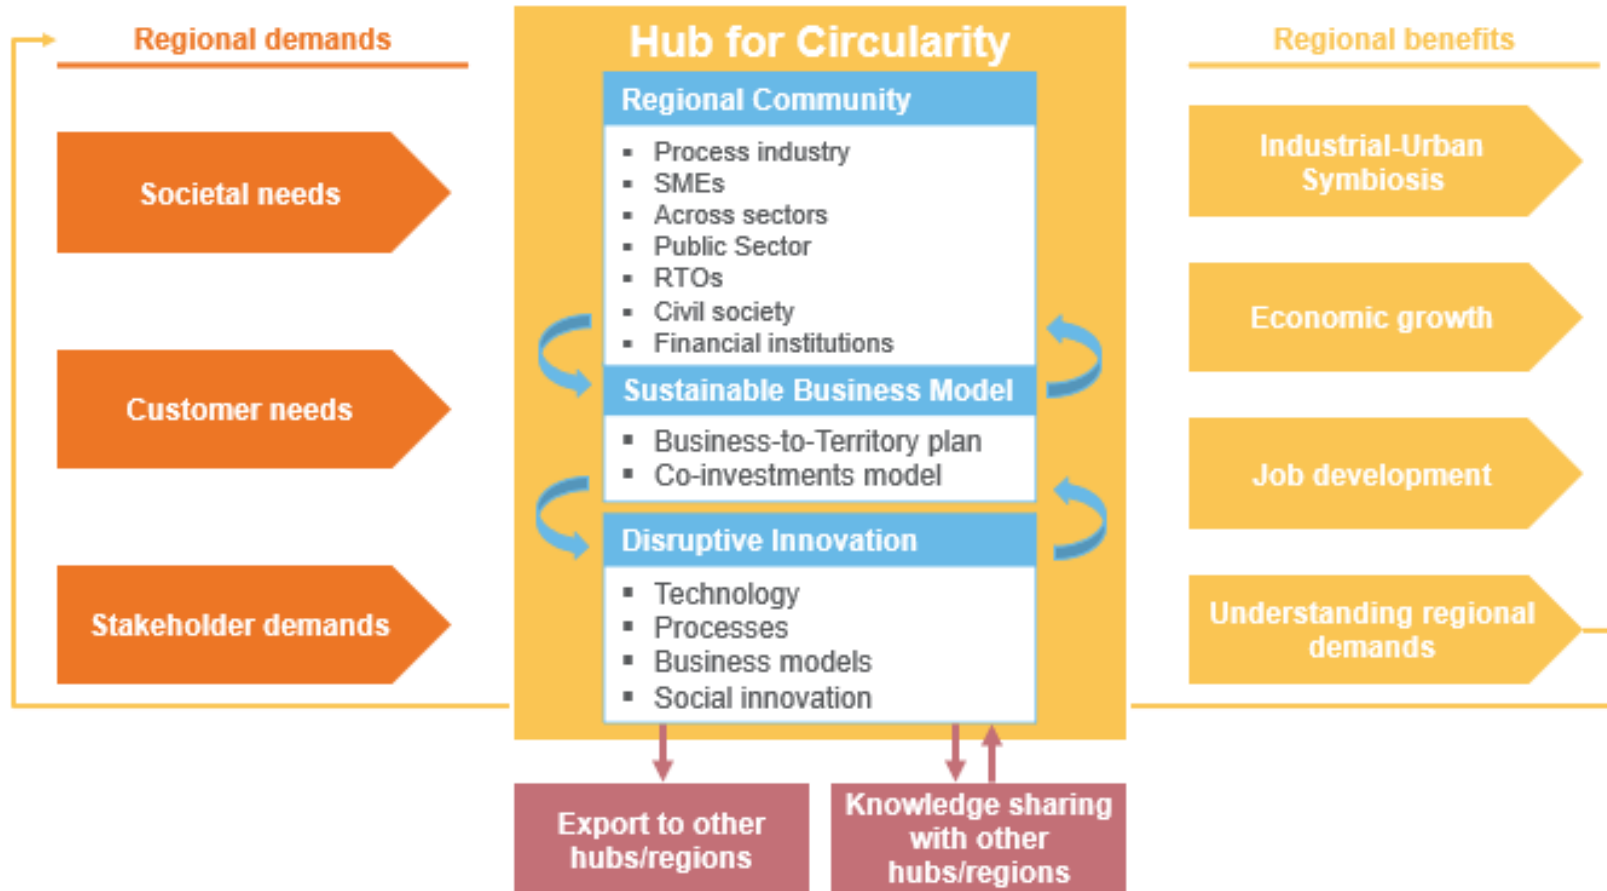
Regional demands

Societal needs

Customer needs

Stakeholder demands

Hub for Circularity

Regional Community

- Process industry
- SMEs
- Across sectors
- Public Sector
- RTOs
- Civil society
- Financial institutions

Sustainable Business Model

- Business-to-Territory plan
- Co-investments model

Disruptive Innovation

- Technology
- Processes
- Business models
- Social innovation

Regional benefits

Industrial-Urban Symbiosis

Economic growth

Job development

Understanding regional demands

Export to other hubs/regions

Knowledge sharing with other hubs/regions